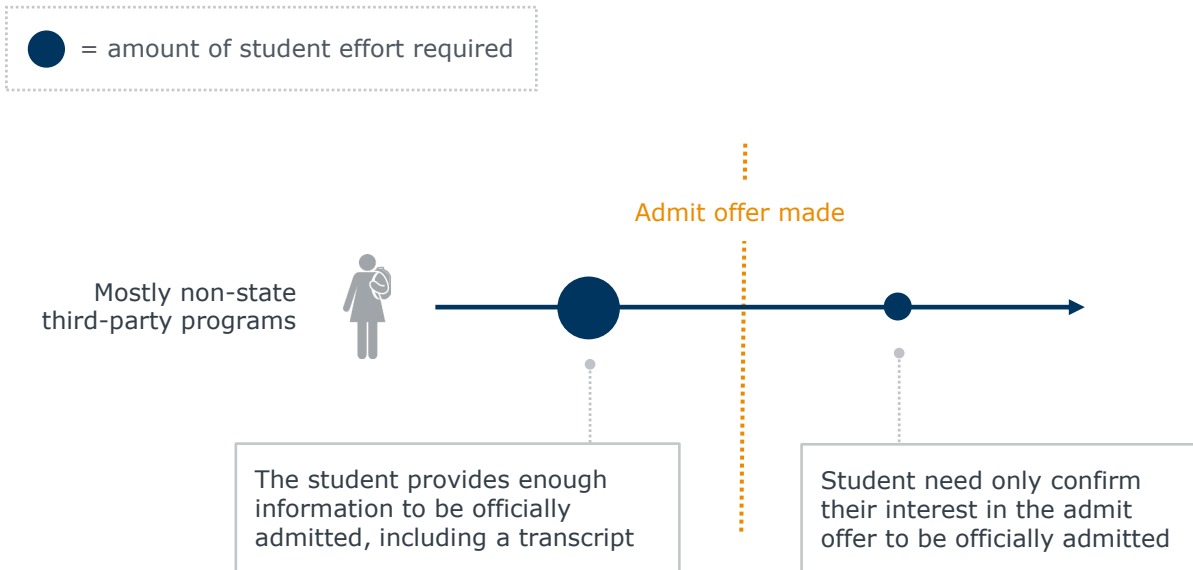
= amount of student effort required

Admit offer made

Mostly non-state third-party programs

The student provides enough information to be officially admitted, including a transcript

Student need only confirm their interest in the admit offer to be officially admitted